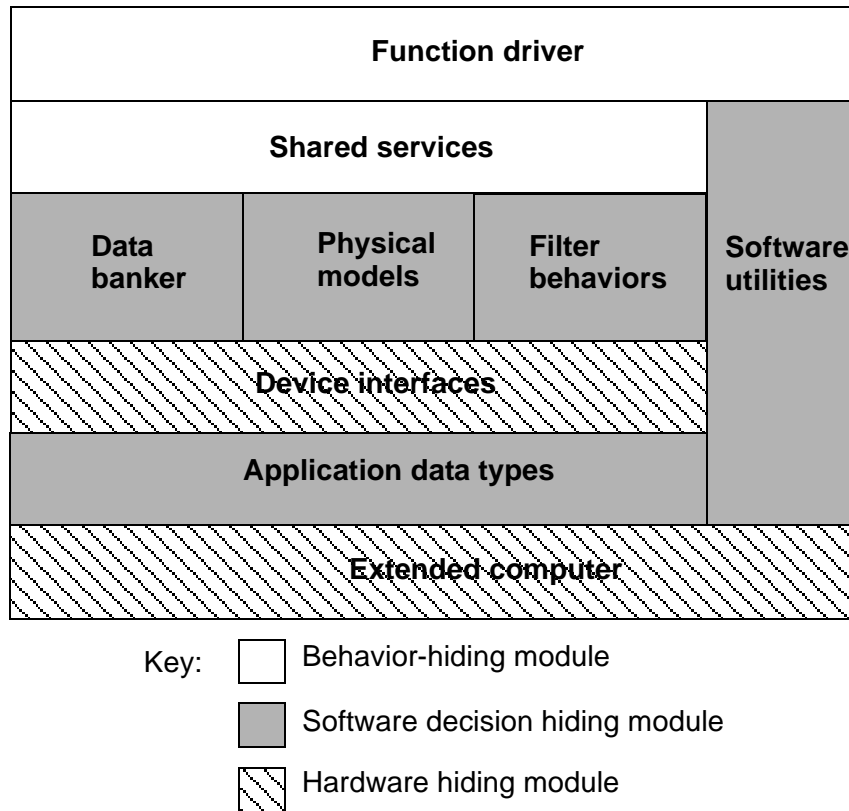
Function driver

Shared services

Data banker

Physical models

Filter behaviors

Software utilities

Device interfaces

Application data types

Extended computer

Key: Behavior-hiding module

Software decision hiding module

Hardware hiding module